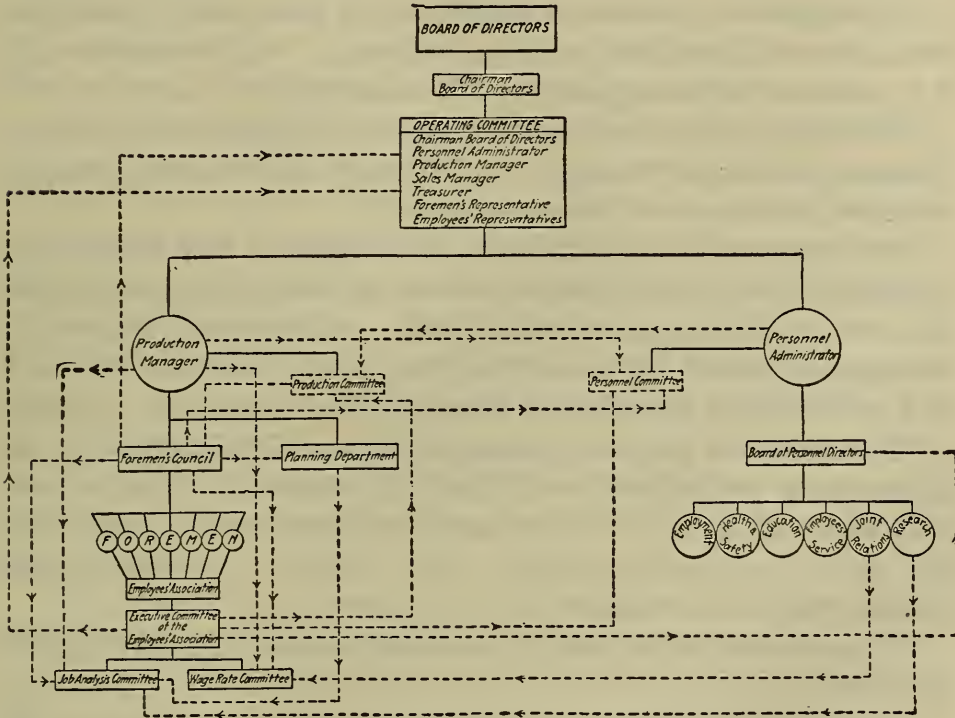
BOARD OF DIRECTORS

Chairman
Board of Directors

OPERATING COMMITTEE
Chairman Board of Directors
Personnel Administrator
Production Manager
Sales Manager
Treasurer
Foremen's Representative
Employees' Representatives

Production Manager

Personnel Administrator

Production Committee

Personnel Committee

Foremen's Council

Planning Department

Board of Personnel Directors

F O R E M E N

Employment

Health & Safety

Education

Employees' Service

Joint Relations

Research

Employees' Association

Executive Committee of the Employees' Association

Job Analysis Committee

Wage Rate Committee